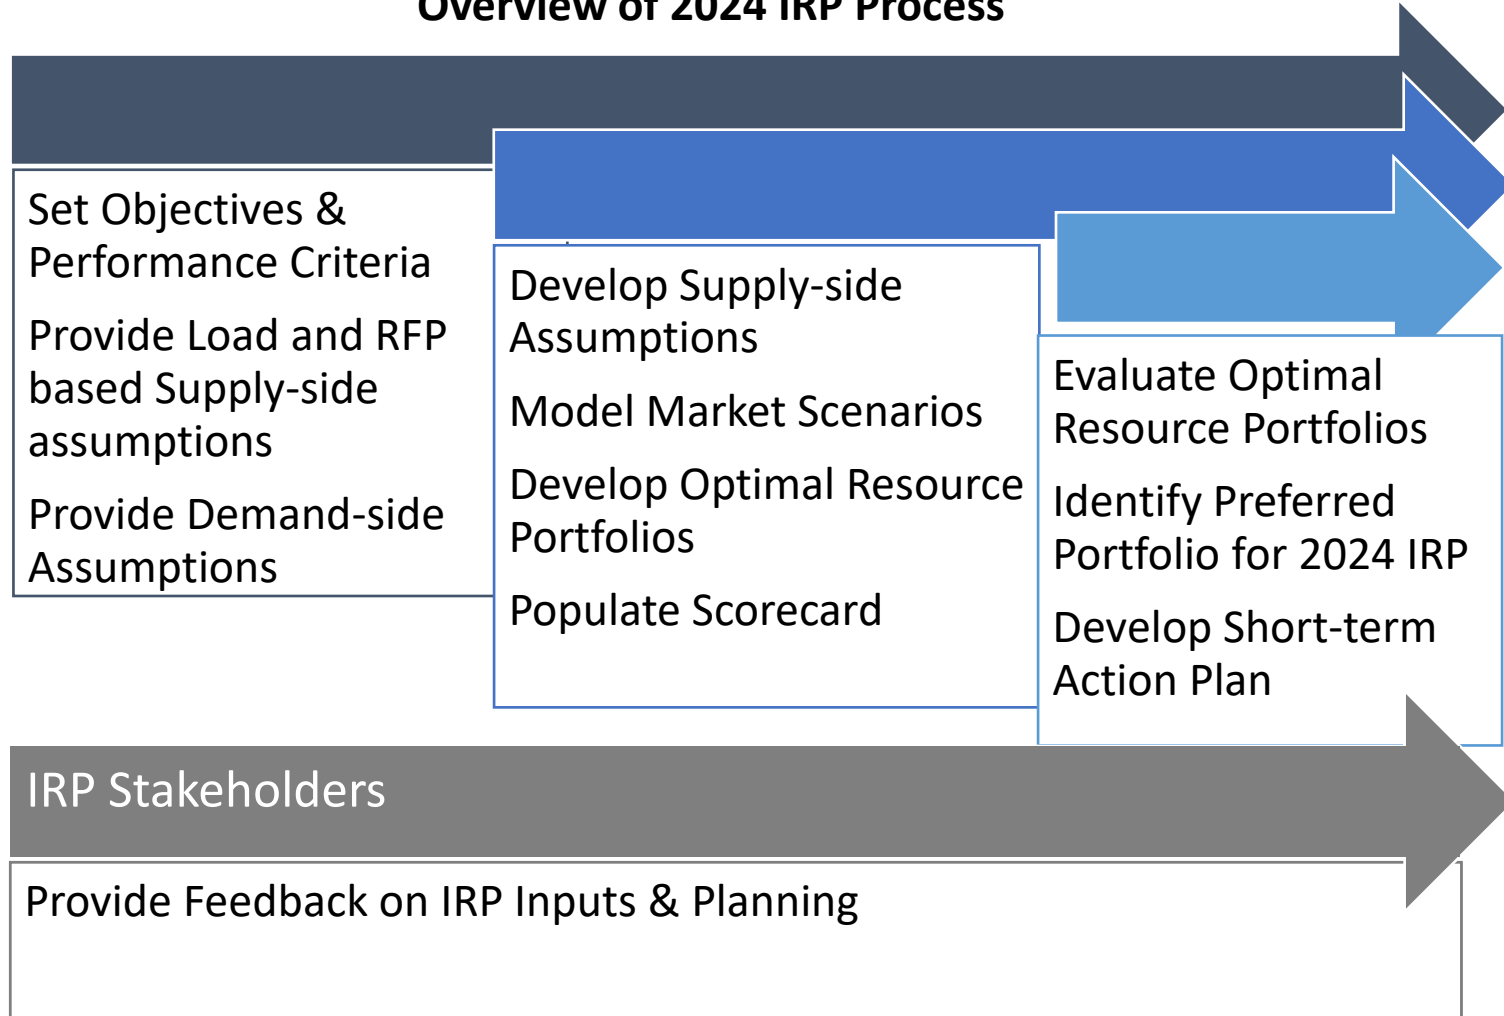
Overview of 2024 IRP Process

Set Objectives & Performance Criteria

Provide Load and RFP based Supply-side assumptions

Provide Demand-side Assumptions

Develop Supply-side Assumptions

Model Market Scenarios

Develop Optimal Resource Portfolios

Populate Scorecard

Evaluate Optimal Resource Portfolios

Identify Preferred Portfolio for 2024 IRP

Develop Short-term Action Plan

IRP Stakeholders

Provide Feedback on IRP Inputs & Planning